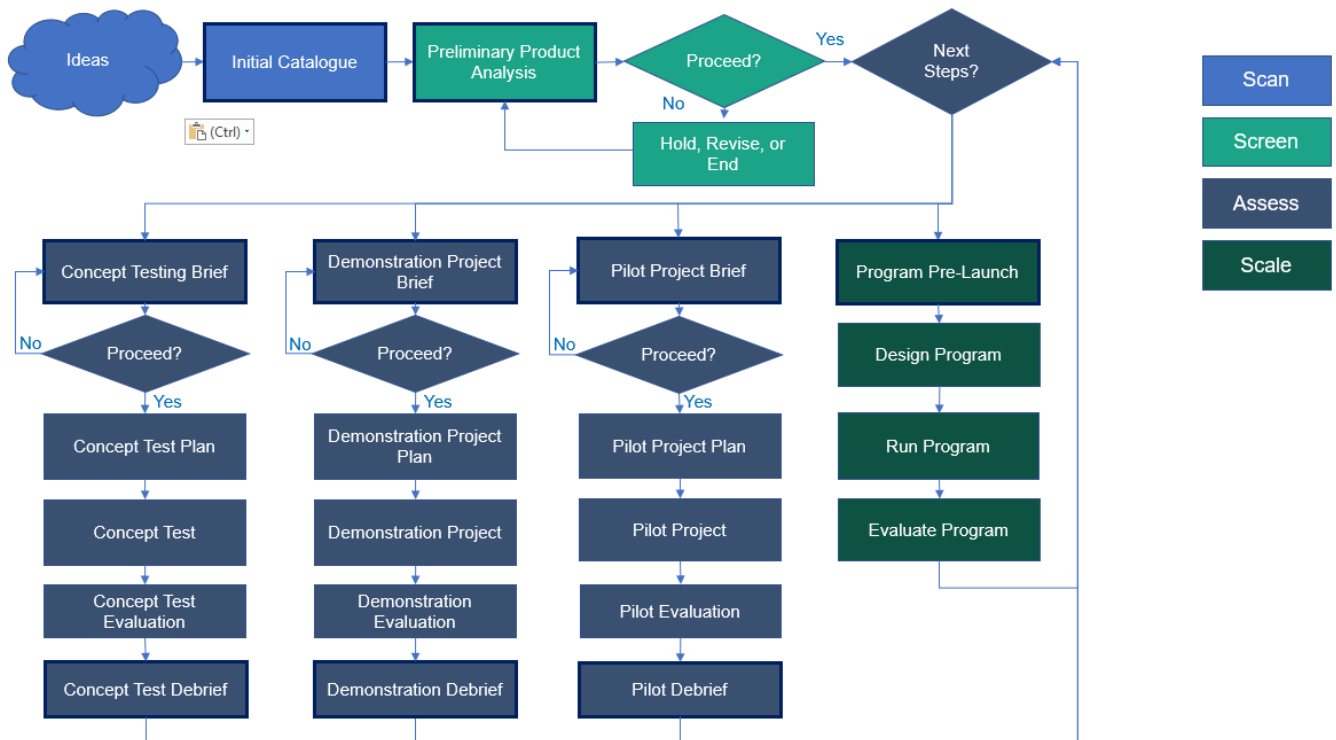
Ideas

Initial Catalogue

(Ctrl)

Preliminary Product Analysis

Proceed?

Yes

No

Hold, Revise, or End

Next Steps?

Scan

Screen

Assess

Scale

Concept Testing Brief

No

Proceed?

Yes

Concept Test Plan

Concept Test

Concept Test Evaluation

Concept Test Debrief

Demonstration Project Brief

No

Proceed?

Yes

Demonstration Project Plan

Demonstration Project

Demonstration Evaluation

Demonstration Debrief

Pilot Project Brief

No

Proceed?

Yes

Pilot Project Plan

Pilot Project

Pilot Evaluation

Pilot Debrief

Program Pre-Launch

Design Program

Run Program

Evaluate Program